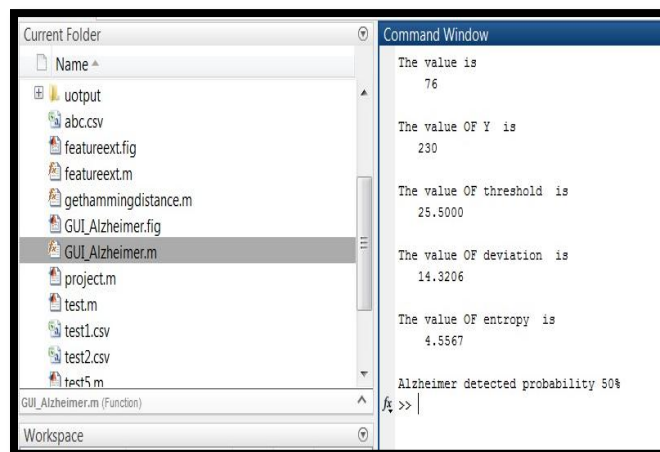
Current Folder

Name

uotput
abc.csv
featureext.fig
featureext.m
gethammingdistance.m
GUI_Alzheimer.fig
GUI_Alzheimer.m
project.m
test.m
test1.csv
test2.csv
test5.m

GUI_Alzheimer.m (Function)

Workspace

Command Window

The value is
76

The value OF Y is
230

The value OF threshold is
25.5000

The value OF deviation is
14.3206

The value OF entropy is
4.5567

Alzheimer detected probability 50%
$f_x$ >>